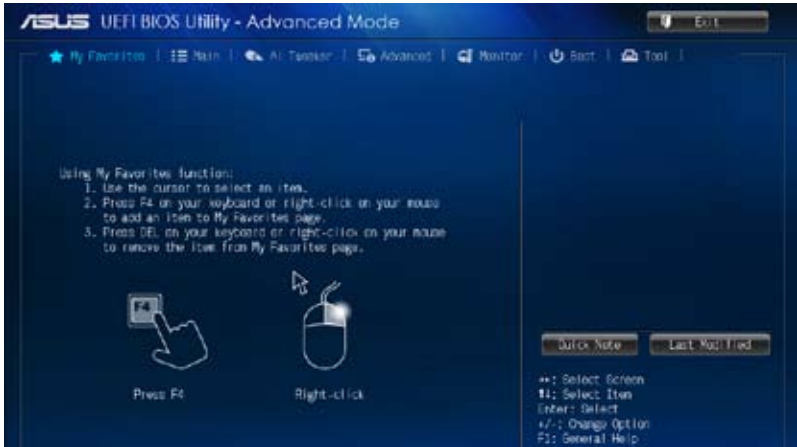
ASUS UEFI BIOS Utility - Advanced Mode

Exit

My Favorites | Main | Ai Tweaker | Advanced | Monitor | Boot | Tool

Using My Favorites function:
1. Use the cursor to select an item.
2. Press F4 on your keyboard or right-click on your mouse to add an item to My Favorites page.
3. Press DEL on your keyboard or right-click on your mouse to remove the item from My Favorites page.

F4

Press F4

Right-click

Quick Note

Last Modified

→←: Select Screen
↑↓: Select Item
Enter: Select
+/-: Change Option
F1: General Help